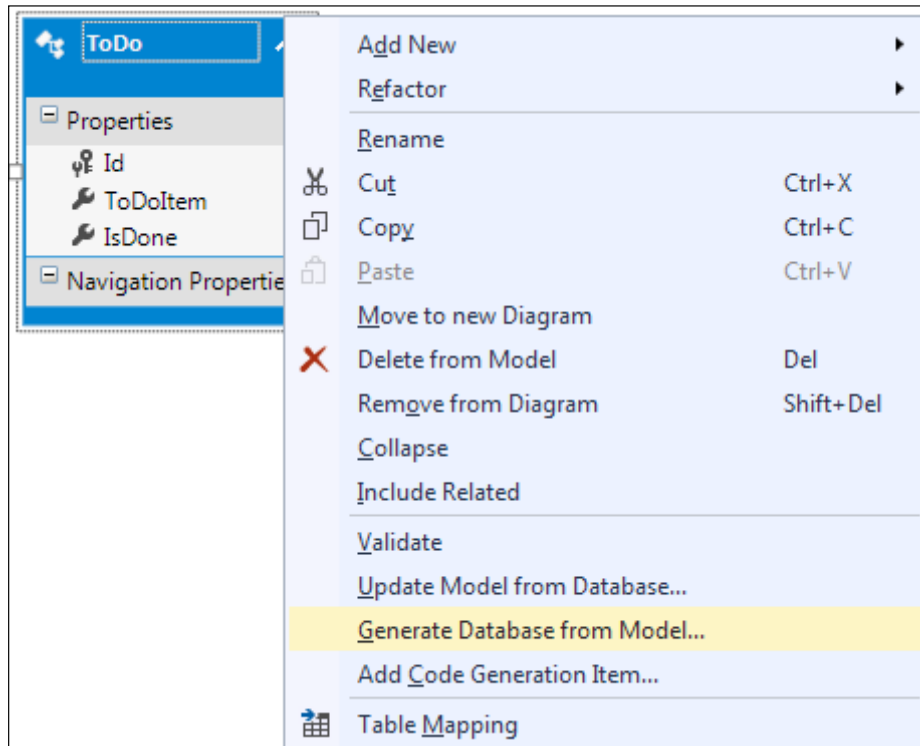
ToDo

Properties

Id

ToDoItem

IsDone

Navigation Propertie

Add New

Refactor

Rename

Cut Ctrl+X

Copy Ctrl+C

Paste Ctrl+V

Move to new Diagram

Delete from Model Del

Remove from Diagram Shift+Del

Collapse

Include Related

Validate

Update Model from Database...

Generate Database from Model...

Add Code Generation Item...

Table Mapping